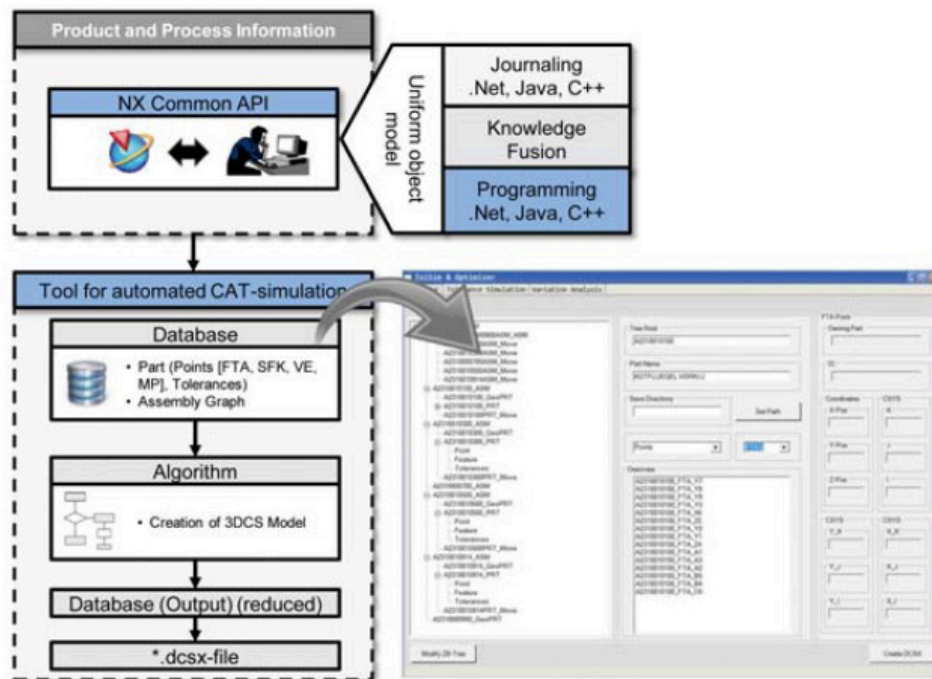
Product and Process Information

NX Common API

Uniform object model

Journaling .Net, Java, C++

Knowledge Fusion

Programming .Net, Java, C++

Tool for automated CAT-simulation

Database

• Part (Points [FTA, SFK, VE, MP], Tolerances)
• Assembly Graph

Algorithm

• Creation of 3DCS Model

Database (Output) (reduced)

*.dcsx-file

Toolbox & Optimizer

Tolerance Simulation | Variation Analysis

Tree Root

Part Name

Save Directory

Set Path

Points

Overview

FTA Point

Owning Part

Coordinates

X-Pos

Y-Pos

Z-Pos

CSYS

Modify ZB-Tree

Create DCSX

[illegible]